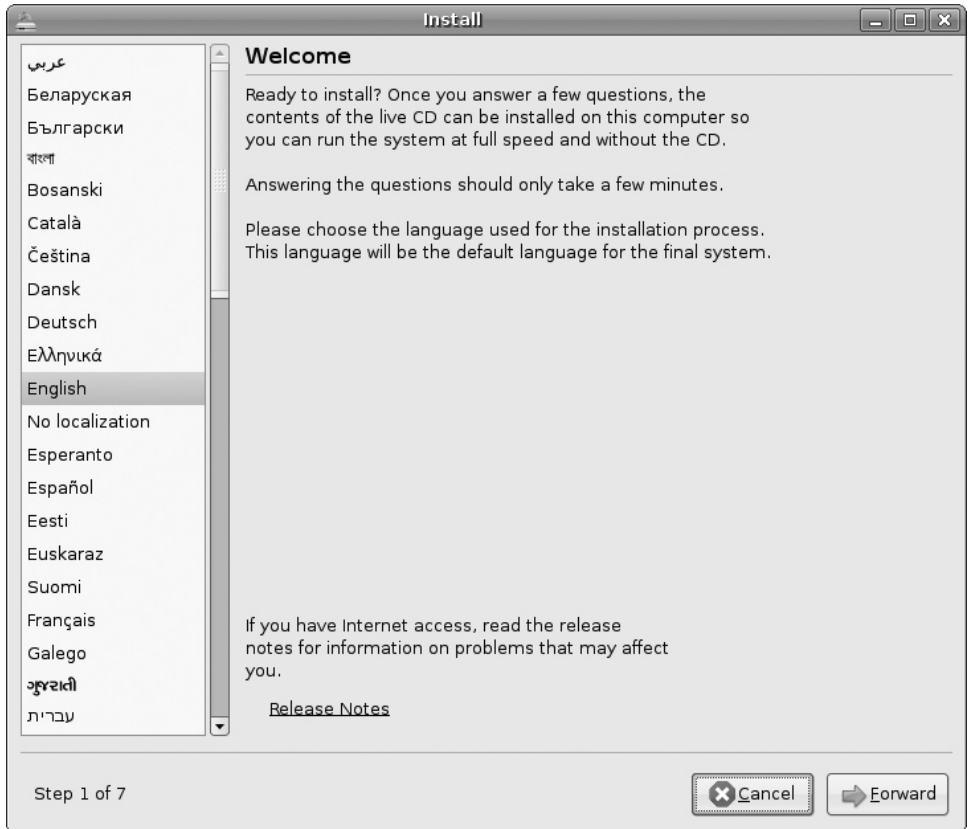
Install

عربي
Беларуская
Български
বাংলা
Bosanski
Català
Čeština
Dansk
Deutsch
Ελληνικά
English
No localization
Esperanto
Español
Eesti
Euskaraz
Suomi
Français
Galego
ગુજરાતી
עברית

Welcome

Ready to install? Once you answer a few questions, the contents of the live CD can be installed on this computer so you can run the system at full speed and without the CD.

Answering the questions should only take a few minutes.

Please choose the language used for the installation process. This language will be the default language for the final system.

If you have Internet access, read the release notes for information on problems that may affect you.

Release Notes

Step 1 of 7

Cancel

Forward